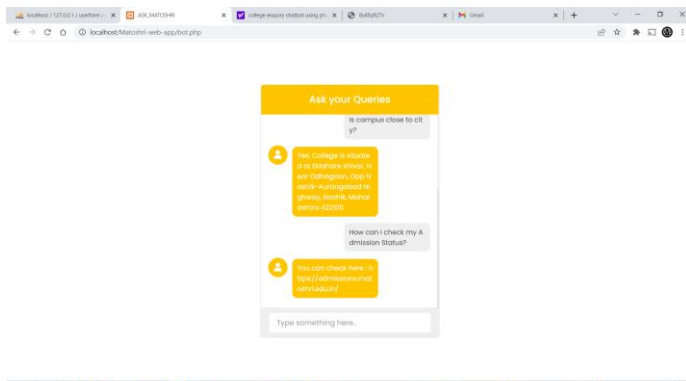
localhost / 127.0.0.1 / userform / × | ASK_MATOSHRI × | college enquiry chatbot using p × | 8o45q927v × | Gmail × | +

localhost/Matoshri-web-app/bot.php

Ask your Queries

is campus close to city?

Yes, College is situated at Eklahare shivar, Near Odhagaon, Opp Nashik-Aurangabad Highway, Nashik, Maharashtra 422105

How can I check my Admission Status?

You can check here : https://admissions.matoshri.edu.in/

Type something here..